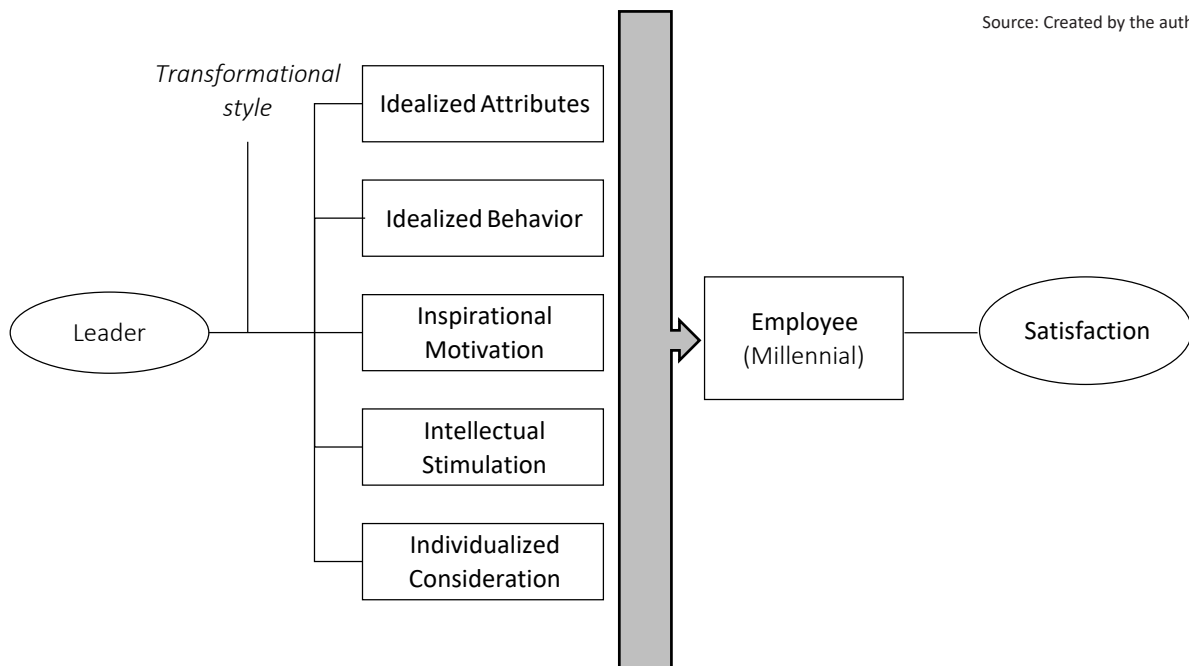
Source: Created by the auth

Transformational style

Leader

Idealized Attributes

Idealized Behavior

Inspirational Motivation

Intellectual Stimulation

Individualized Consideration

Employee (Millennial)

Satisfaction